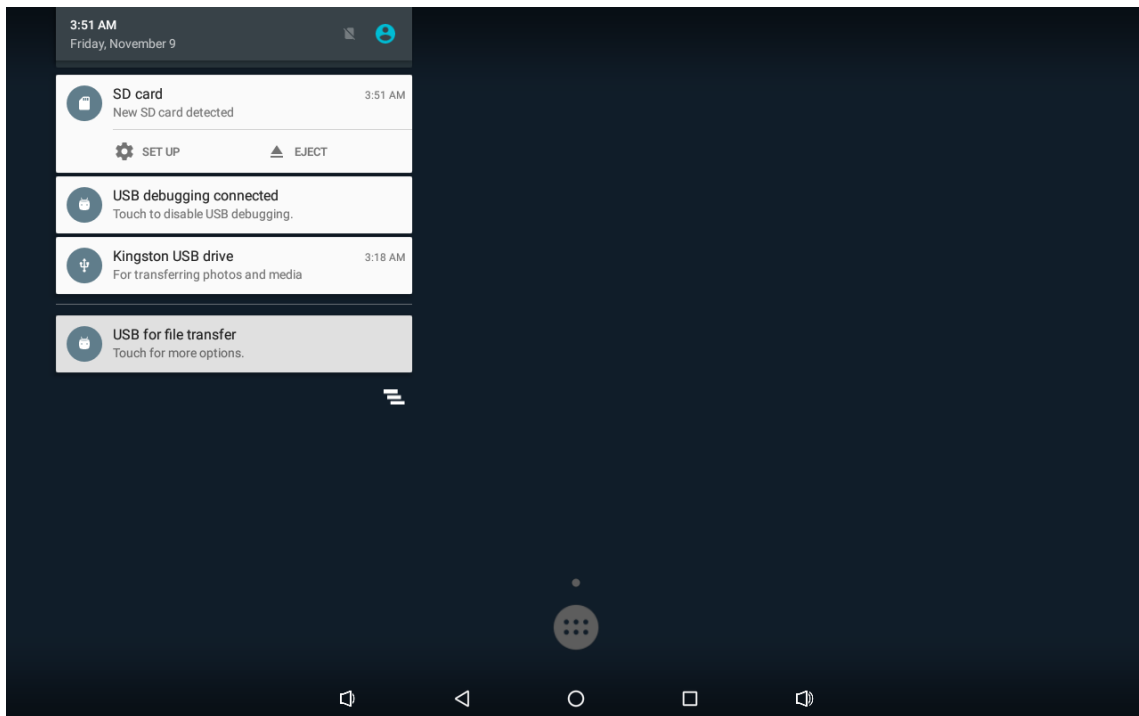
3:51 AM
Friday, November 9

SD card
New SD card detected
3:51 AM

SET UP
EJECT

USB debugging connected
Touch to disable USB debugging.

Kingston USB drive
For transferring photos and media
3:18 AM

USB for file transfer
Touch for more options.